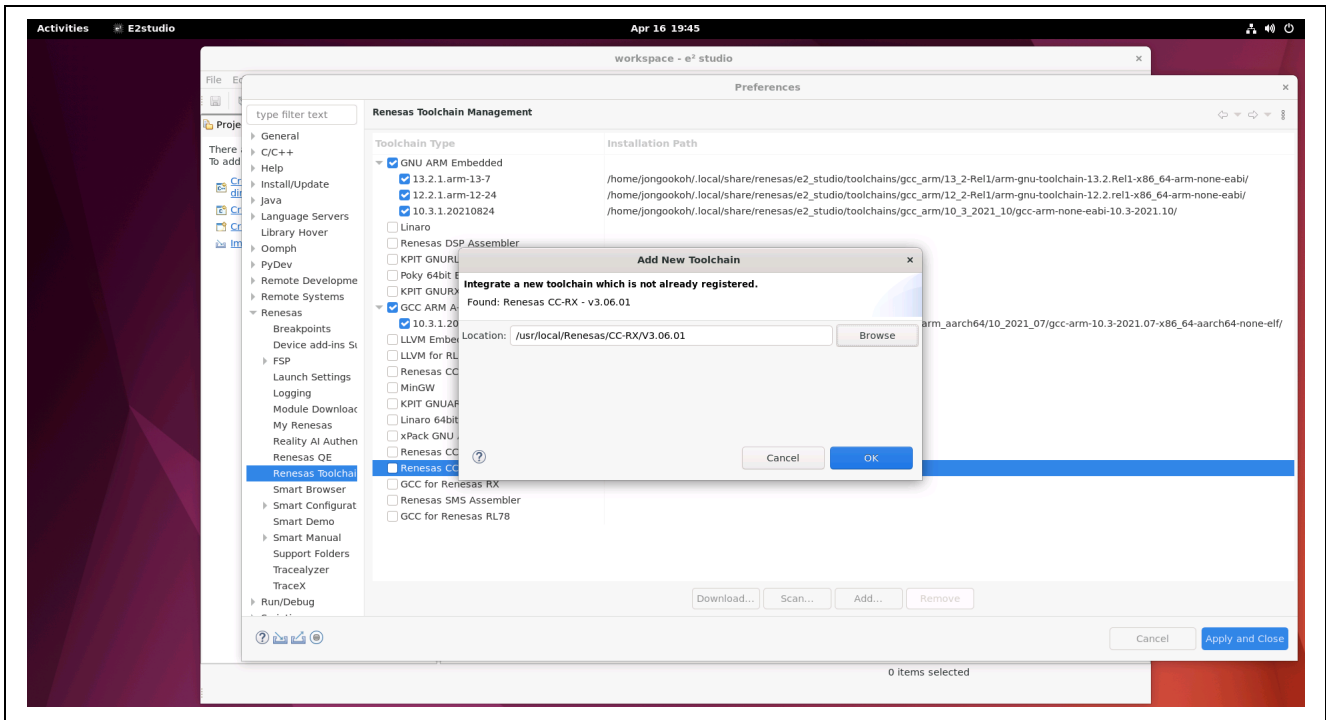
Activities E2studio Apr 16 19:45

workspace - e² studio

File Ed

Proje

There
To add

Cr
dir
Cr
Cr
Im

Preferences

type filter text

General
C/C++
Help
Install/Update
Java
Language Servers
Library Hover
Oomph
PyDev
Remote Developme
Remote Systems
Renesas
Breakpoints
Device add-ins S
FSP
Launch Settings
Logging
Module Downloa
My Renesas
Reality AI Authen
Renesas QE
Renesas Toolchai
Smart Browser
Smart Configurat
Smart Demo
Smart Manual
Support Folders
Tracealyzer
TraceX
Run/Debug

Renesas Toolchain Management

| Toolchain Type | Installation Path |
|---|---|
| GNU ARM Embedded | |
| 13.2.1.arm-13-7 | /home/jongookoh/.local/share/renesas/e2_studio/toolchains/gcc_arm/13_2-Rel1/arm-gnu-toolchain-13.2.Rel1-x86_64-arm-none-eabi/ |
| 12.2.1.arm-12-24 | /home/jongookoh/.local/share/renesas/e2_studio/toolchains/gcc_arm/12_2-Rel1/arm-gnu-toolchain-12.2.rel1-x86_64-arm-none-eabi/ |
| 10.3.1.20210824 | /home/jongookoh/.local/share/renesas/e2_studio/toolchains/gcc_arm/10_3_2021_10/gcc-arm-none-eabi-10.3-2021.10/ |
| Linaro | |
| Renesas DSP Assembler | |
| KPIT GNURL | |
| Poky 64bit E | |
| KPIT GNURX | |
| GCC ARM A | |
| 10.3.1.20 | arm_aarch64/10_2021_07/gcc-arm-10.3-2021.07-x86_64-aarch64-none-elf/ |
| LLVM Embed | |
| LLVM for RL | |
| Renesas CC | |
| MinGW | |
| KPIT GNUAR | |
| Linaro 64bit | |
| xPack GNU | |
| Renesas CC | |
| Renesas CC | |
| GCC for Renesas RX | |
| Renesas SMS Assembler | |
| GCC for Renesas RL78 | |

Add New Toolchain

Integrate a new toolchain which is not already registered.
Found: Renesas CC-RX - v3.06.01

Location: /usr/local/Renesas/CC-RX/V3.06.01 Browse

Cancel OK

Download... Scan... Add... Remove

Cancel Apply and Close

0 items selected